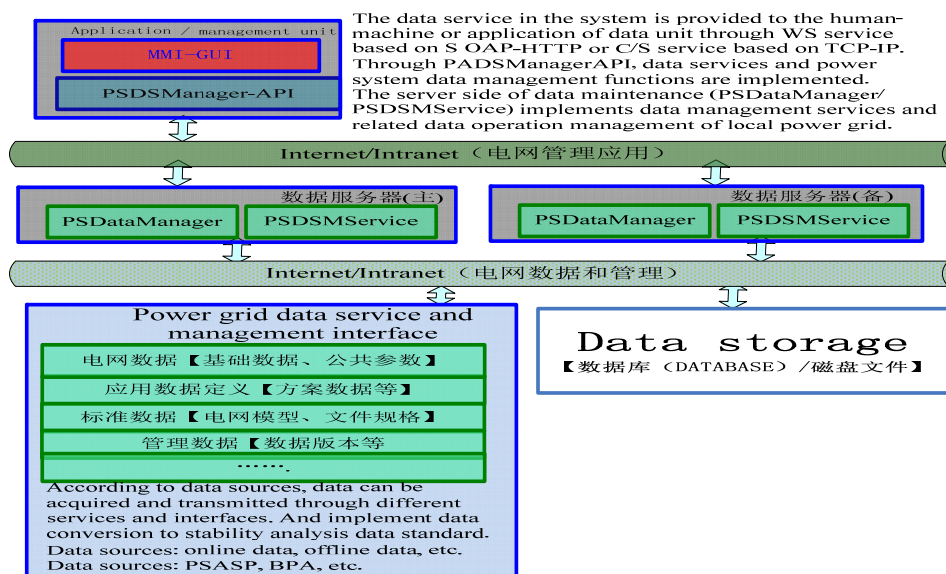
Application / management unit

MMI-GUI

PSDSManager-API

The data service in the system is provided to the human-machine or application of data unit through WS service based on S OAP-HTTP or C/S service based on TCP-IP. Through PADSManagerAPI, data services and power system data management functions are implemented. The server side of data maintenance (PSDataManager/ PSDSMService) implements data management services and related data operation management of local power grid.

Internet/Intranet（电网管理应用）

数据服务器(主)

PSDataManager

PSDSMService

数据服务器(备)

PSDataManager

PSDSMService

Internet/Intranet（电网数据和管理）

Power grid data service and management interface

电网数据【基础数据、公共参数】

应用数据定义【方案数据等】

标准数据【电网模型、文件规格】

管理数据【数据版本等

……

According to data sources, data can be acquired and transmitted through different services and interfaces. And implement data conversion to stability analysis data standard.
Data sources: online data, offline data, etc.
Data sources: PSASP, BPA, etc.

Data storage

【数据库（DATABASE）/磁盘文件】